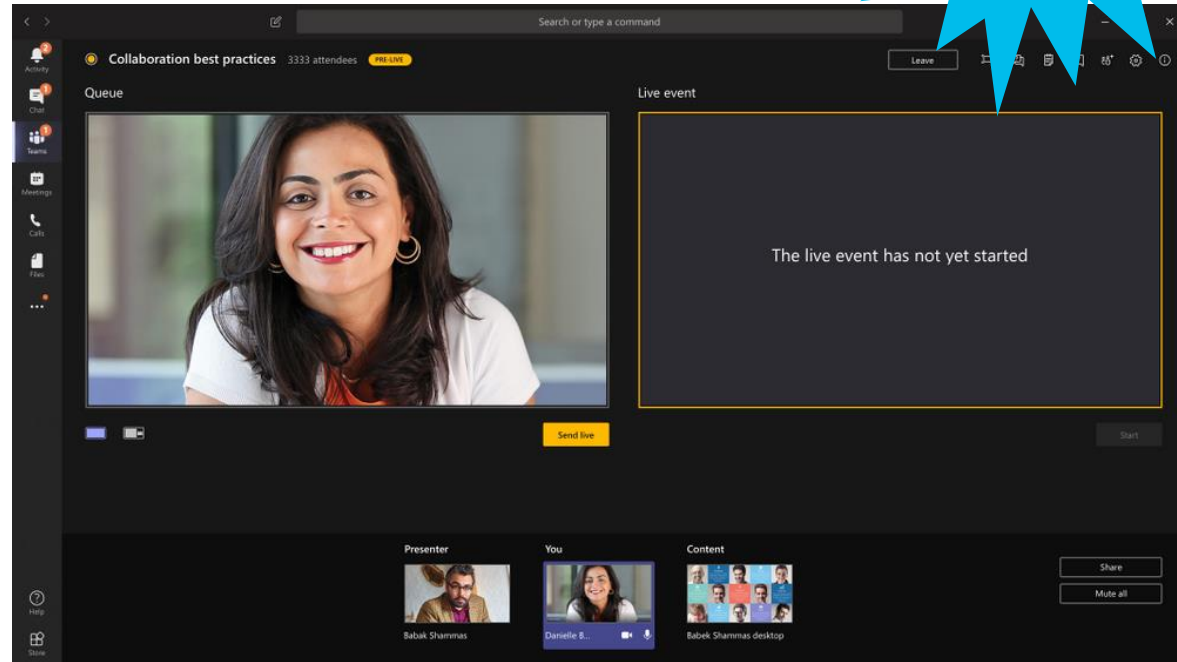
Search or type a command

Activity
Chat
Teams
Meetings
Calls
Files
...

Collaboration best practices 3333 attendees PRE-LIVE

Leave

Queue

Live event

The live event has not yet started

Send live

Start

Presenter
Babak Shammas

You
Danielle B...

Content
Babek Shammas desktop

Share
Mute all

Help
Store